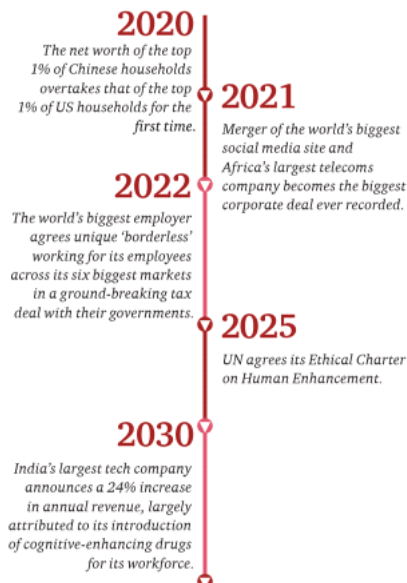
2020

The net worth of the top 1% of Chinese households overtakes that of the top 1% of US households for the first time.

2021

Merger of the world's biggest social media site and Africa's largest telecoms company becomes the biggest corporate deal ever recorded.

2022

The world's biggest employer agrees unique 'borderless' working for its employees across its six biggest markets in a ground-breaking tax deal with their governments.

2025

UN agrees its Ethical Charter on Human Enhancement.

2030

India's largest tech company announces a 24% increase in annual revenue, largely attributed to its introduction of cognitive-enhancing drugs for its workforce.